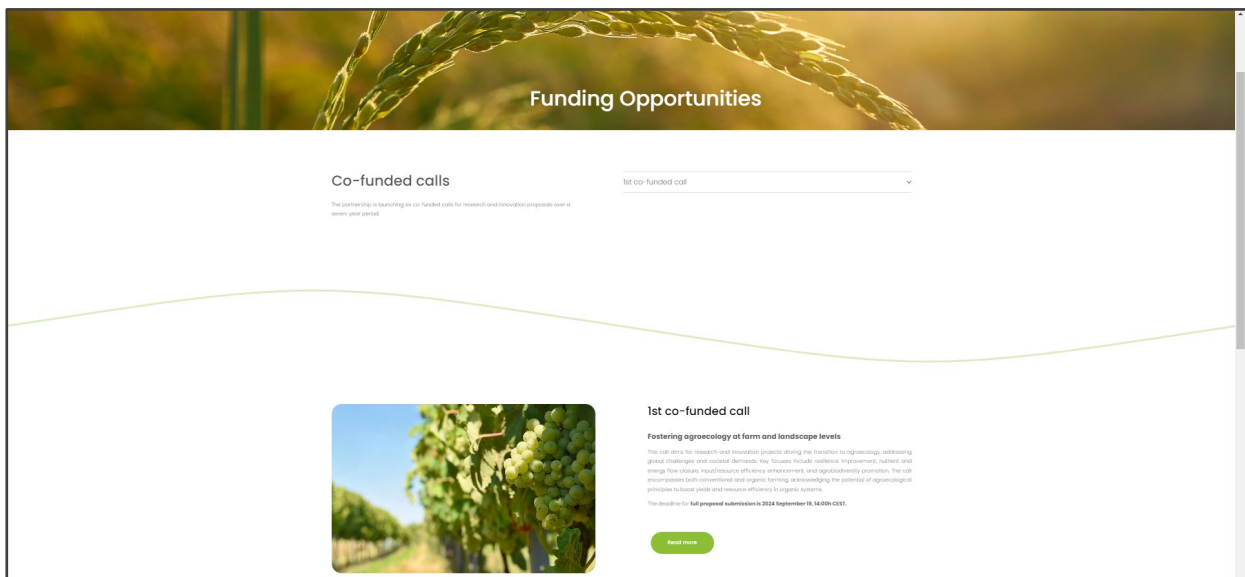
Funding Opportunities

Co-funded calls

The partnership is launching six co-funded calls for research and innovation proposals over a seven-year period.

1st co-funded call

1st co-funded call

Fostering agroecology at farm and landscape levels

This call aims for research and innovation projects driving the transition to agroecology, addressing global challenges and societal demands. Key focuses include resilience improvement, nutrient and energy flow closure, input/resource efficiency enhancement, and agrobiodiversity promotion. The call encompasses both conventional and organic farming, acknowledging the potential of agroecological principles to boost yields and resource efficiency in organic systems.

The deadline for full proposal submission is 2024 September 19, 14:00h CEST.

Read more